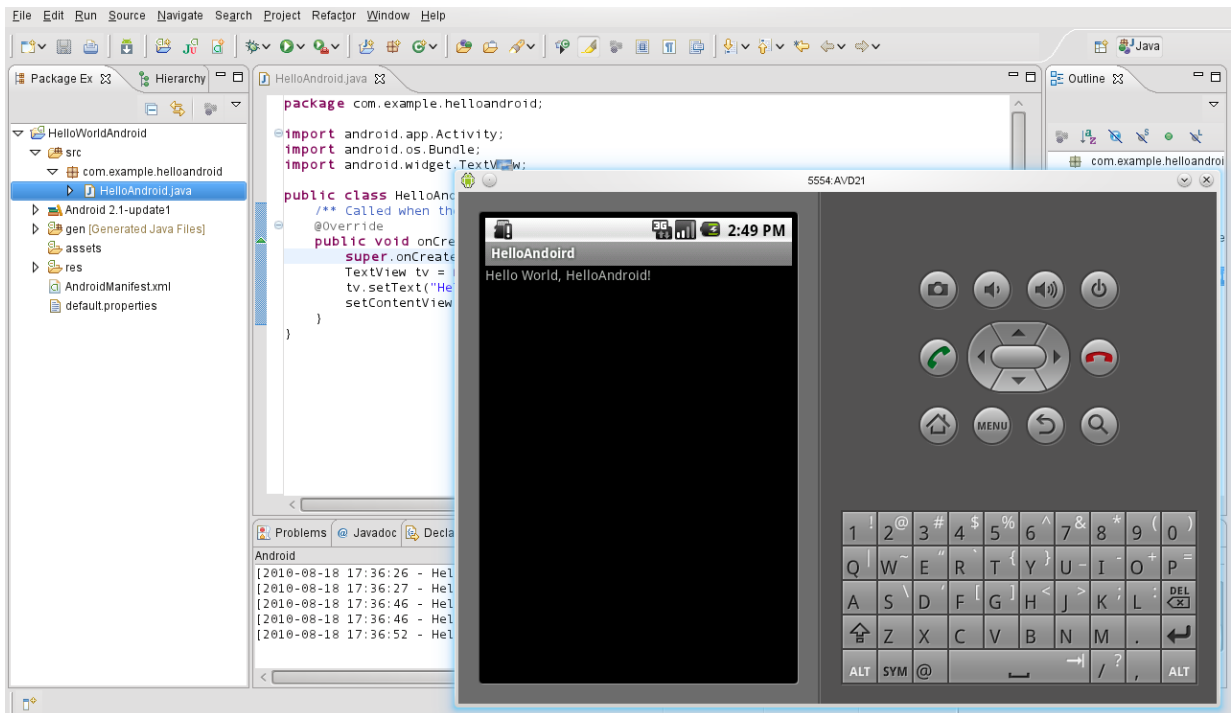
File Edit Run Source Navigate Search Project Refactor Window Help

Java

Package Ex ☒ Hierarchy

HelloWorldAndroid
src
com.example.helloandroid
HelloAndroid.java
Android 2.1-update1
gen [Generated Java Files]
assets
res
AndroidManifest.xml
default.properties

HelloAndroid.java ☒

package com.example.helloandroid;

import android.app.Activity;
import android.os.Bundle;
import android.widget.TextV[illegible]w;

public class HelloAnd
/** Called when th
@Override
public void onCre
super.onCreate
TextView tv =
tv.setText("He
setContentView
}
}

Outline ☒
com.example.helloandroi

Problems @ Javadoc Decla
Android
[2010-08-18 17:36:26 - Hel
[2010-08-18 17:36:27 - Hel
[2010-08-18 17:36:46 - Hel
[2010-08-18 17:36:46 - Hel
[2010-08-18 17:36:52 - Hel

5554:AVD21

2:49 PM
HelloAndoird
Hello World, HelloAndroid!

MENU

1 ! 2 @ 3 # 4 $ 5 % 6 ^ 7 & 8 * 9 ( 0 )
Q W ~ E " R ` T { Y } U - I O + P =
A S \ D F [ G ] H < J > K ; L ' DEL
Z X C V B N M .
ALT SYM @ / ? , ALT